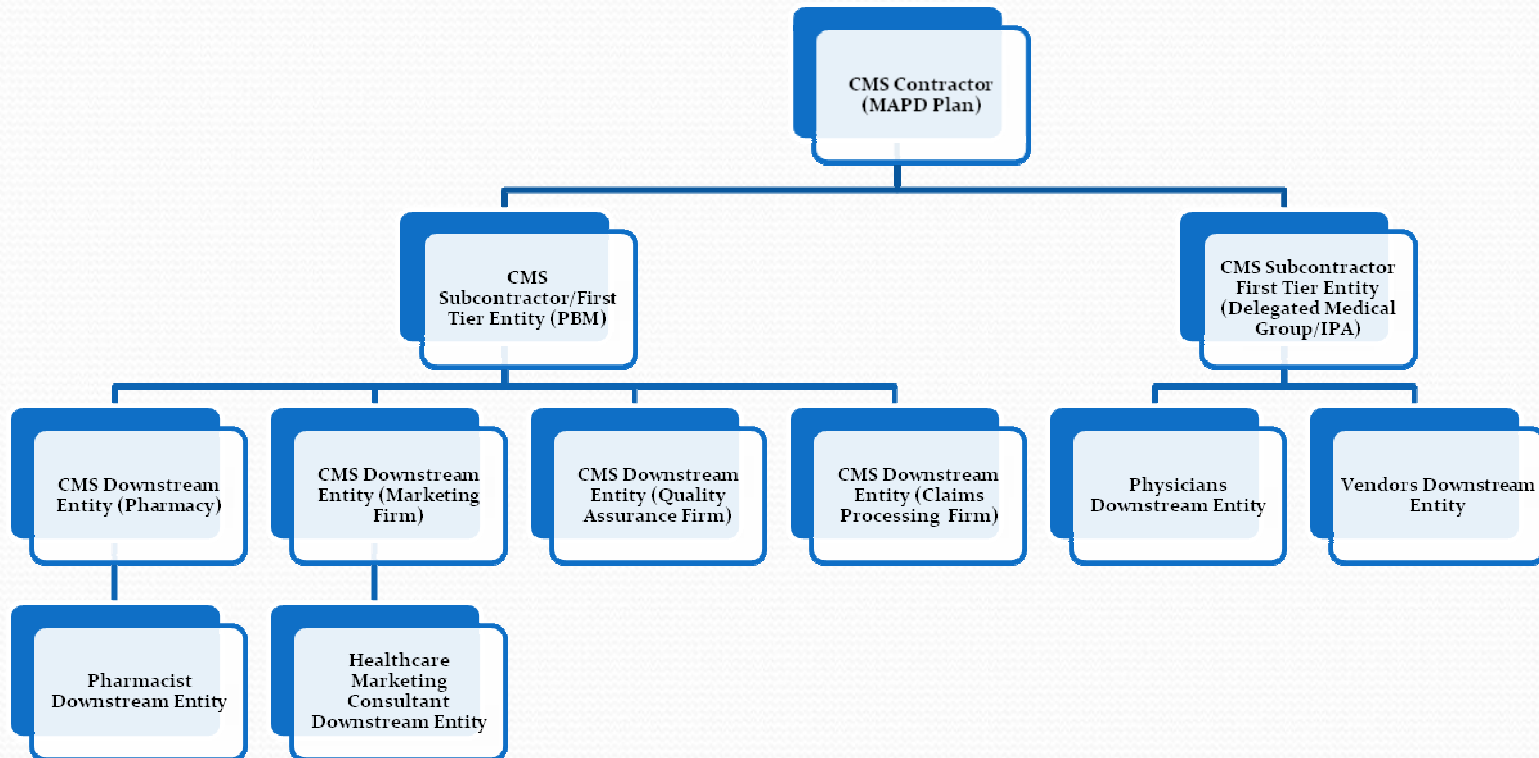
CMS Contractor (MAPD Plan)

CMS Subcontractor/First Tier Entity (PBM)

CMS Subcontractor First Tier Entity (Delegated Medical Group/IPA)

CMS Downstream Entity (Pharmacy)

CMS Downstream Entity (Marketing Firm)

CMS Downstream Entity (Quality Assurance Firm)

CMS Downstream Entity (Claims Processing Firm)

Physicians Downstream Entity

Vendors Downstream Entity

Pharmacist Downstream Entity

Healthcare Marketing Consultant Downstream Entity